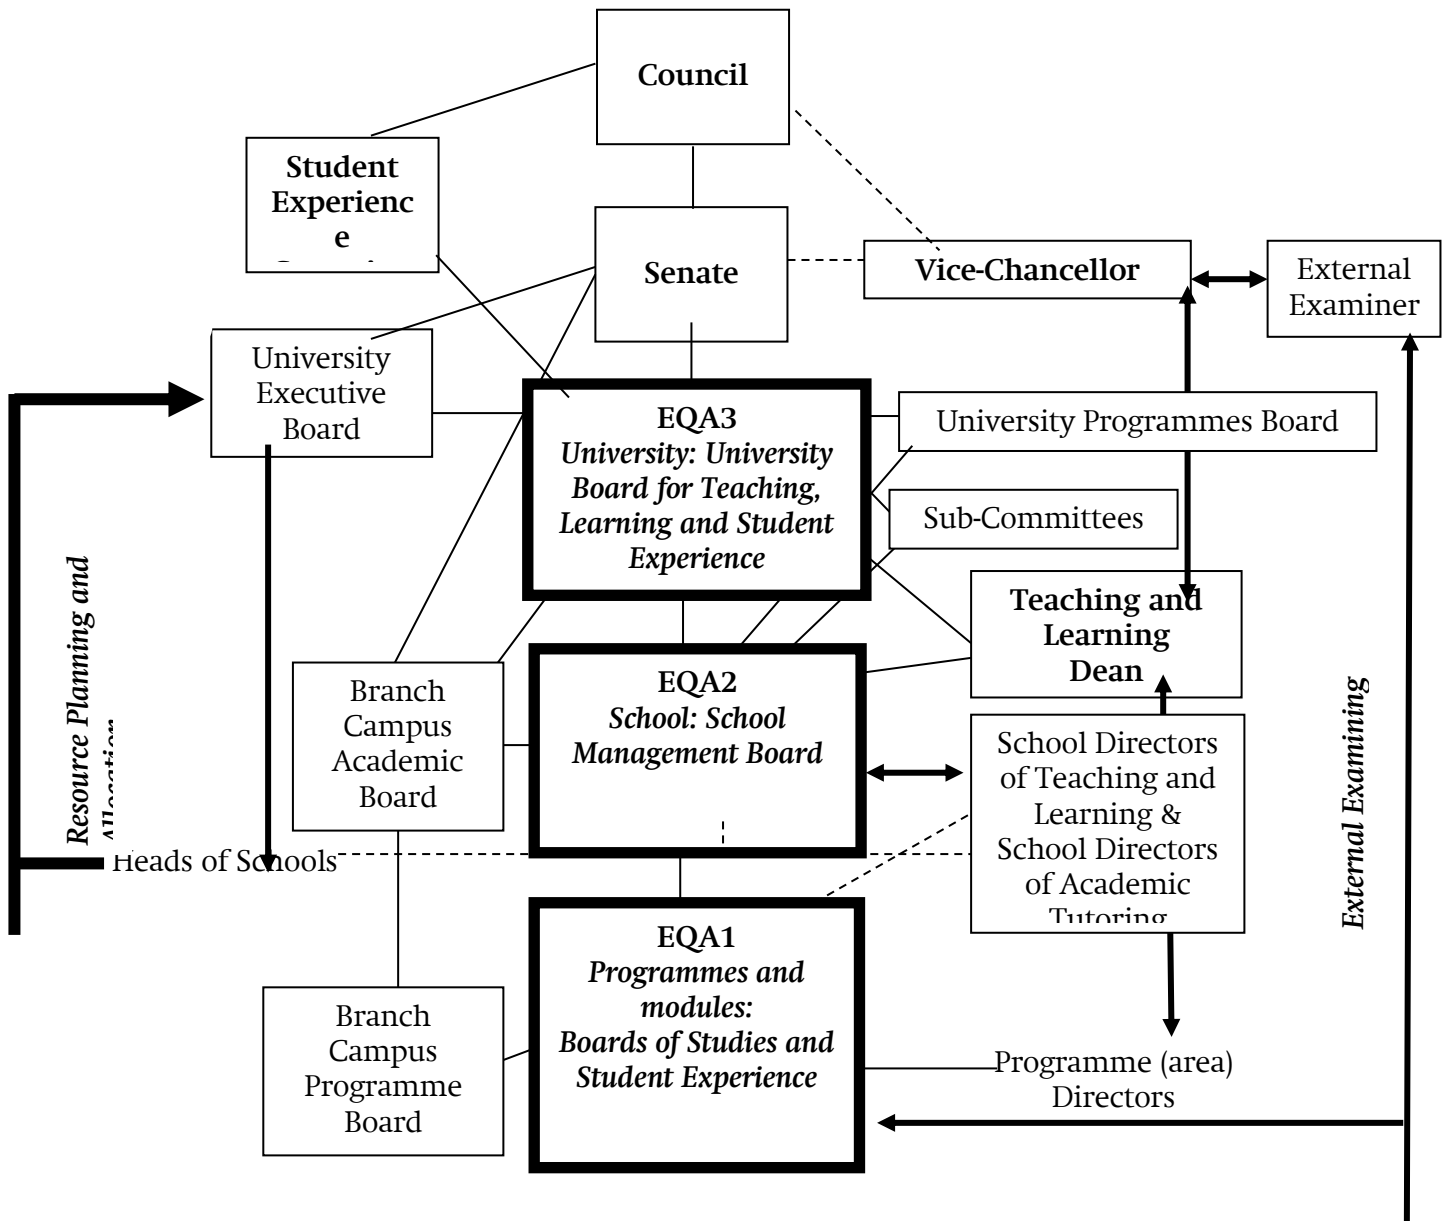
Council

Student Experienc e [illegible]

Senate

Vice-Chancellor

External Examiner

University Executive Board

EQA3
University: University Board for Teaching, Learning and Student Experience

University Programmes Board

Sub-Committees

Teaching and Learning Dean

Resource Planning and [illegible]

Branch Campus Academic Board

EQA2
School: School Management Board

School Directors of Teaching and Learning & School Directors of Academic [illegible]

External Examining

Heads of Schools

EQA1
Programmes and modules:
Boards of Studies and Student Experience

Branch Campus Programme Board

Programme (area) Directors